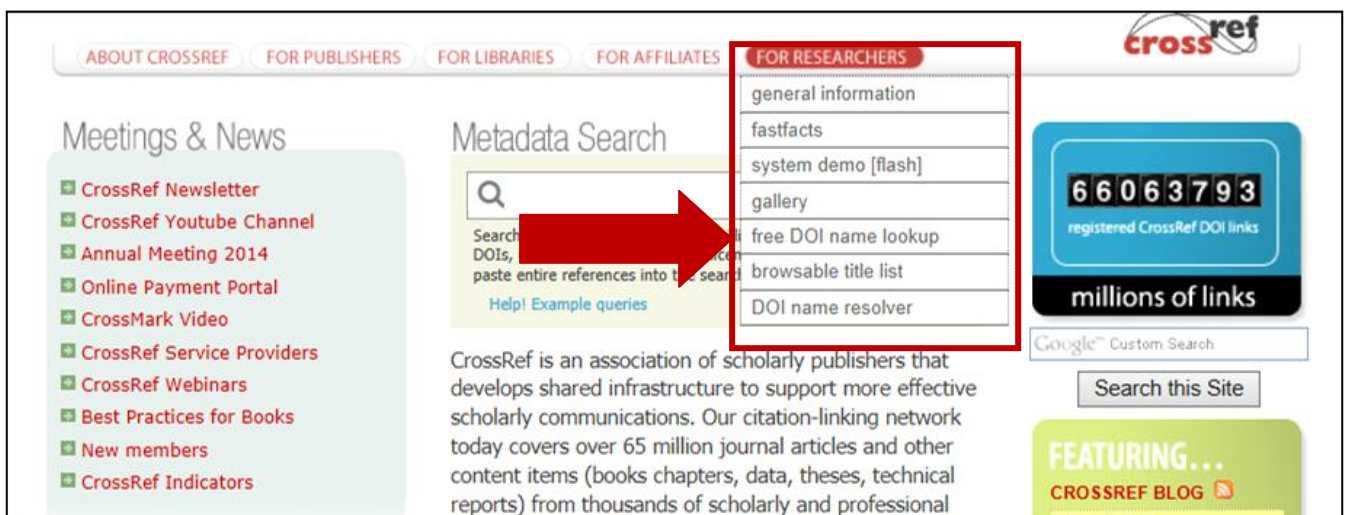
ABOUT CROSSREF FOR PUBLISHERS FOR LIBRARIES FOR AFFILIATES FOR RESEARCHERS

crossref

general information
fastfacts
system demo [flash]
gallery
free DOI name lookup
browsable title list
DOI name resolver

Meetings & News

CrossRef Newsletter
CrossRef Youtube Channel
Annual Meeting 2014
Online Payment Portal
CrossMark Video
CrossRef Service Providers
CrossRef Webinars
Best Practices for Books
New members
CrossRef Indicators

Metadata Search

Search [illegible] DOIs, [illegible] paste entire references into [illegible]

Help! Example queries

CrossRef is an association of scholarly publishers that develops shared infrastructure to support more effective scholarly communications. Our citation-linking network today covers over 65 million journal articles and other content items (books chapters, data, theses, technical reports) from thousands of scholarly and professional

66063793
registered CrossRef DOI links
millions of links

Google™ Custom Search
Search this Site

FEATURING...
CROSSREF BLOG